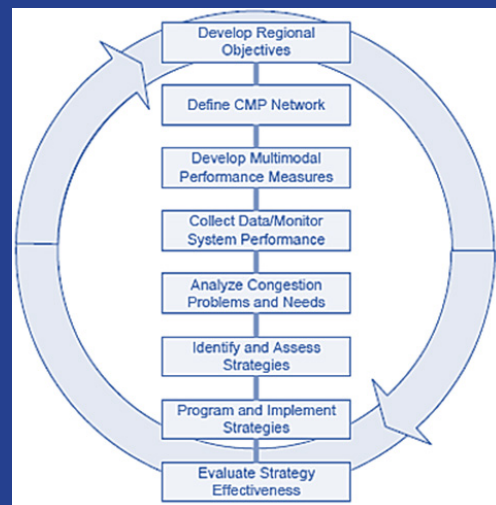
Develop Regional Objectives

Define CMP Network

Develop Multimodal Performance Measures

Collect Data/Monitor System Performance

Analyze Congestion Problems and Needs

Identify and Assess Strategies

Program and Implement Strategies

Evaluate Strategy Effectiveness